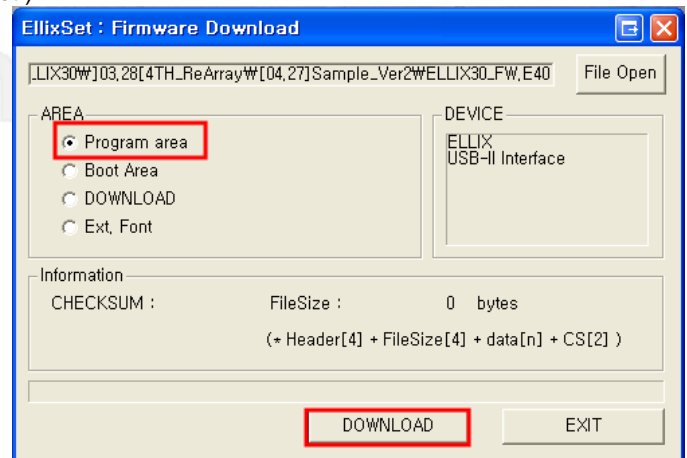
EllixSet : Firmware Download

LIX30₩]03,28[4TH_ReArray₩[04,27]Sample_Ver2₩ELLIX30_FW,E40

File Open

AREA

Program area

Boot Area

DOWNLOAD

Ext, Font

DEVICE

ELLIX
USB-II Interface

Information

CHECKSUM :

FileSize :

0 bytes

(* Header[4] + FileSize[4] + data[n] + CS[2] )

DOWNLOAD

EXIT